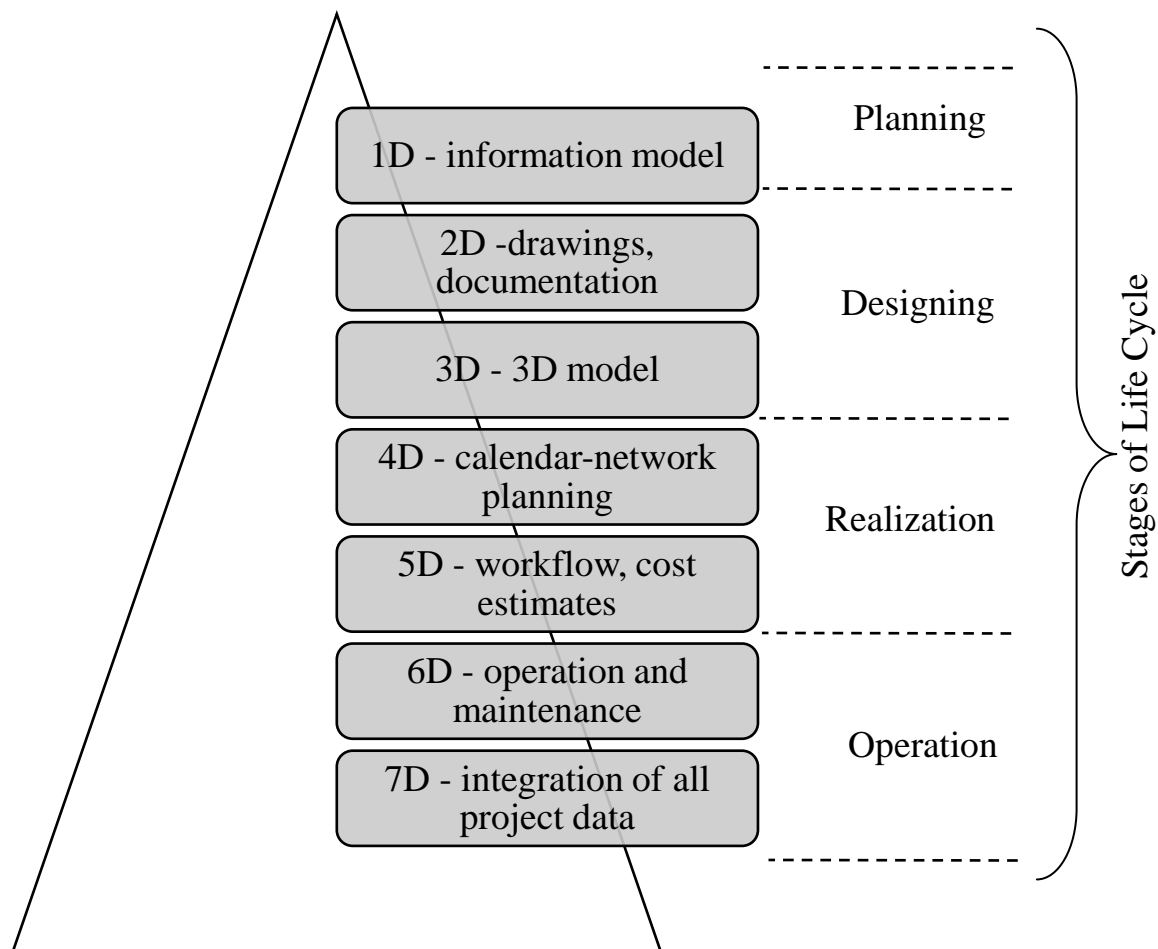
1D - information model

2D -drawings, documentation

3D - 3D model

4D - calendar-network planning

5D - workflow, cost estimates

6D - operation and maintenance

7D - integration of all project data

Planning

Designing

Realization

Operation

Stages of Life Cycle